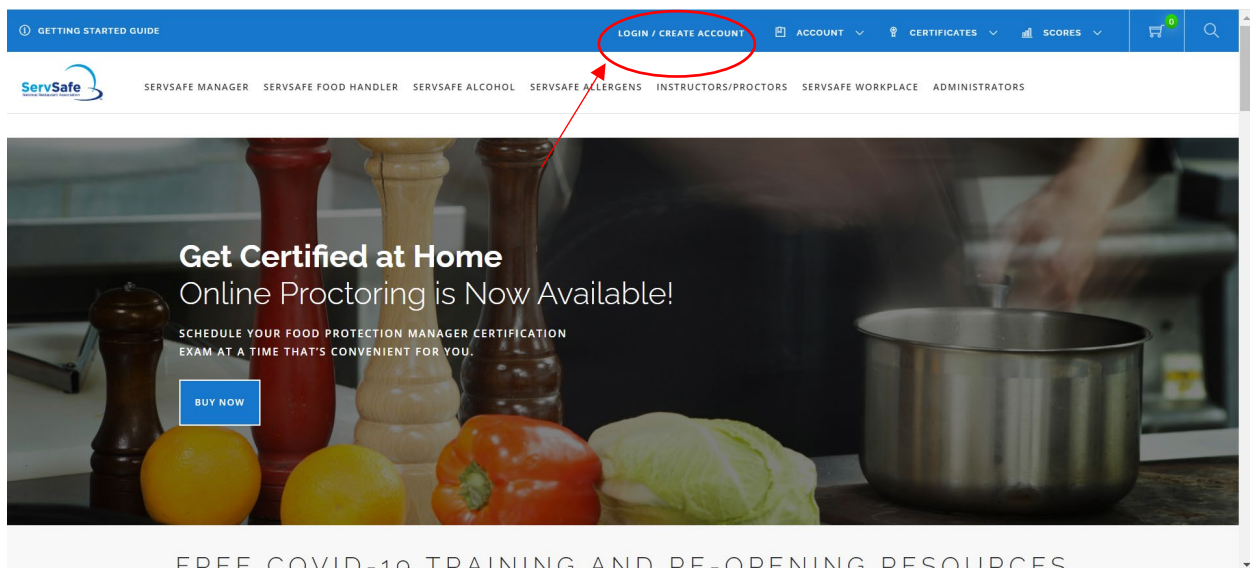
GETTING STARTED GUIDE

LOGIN / CREATE ACCOUNT

ACCOUNT

CERTIFICATES

SCORES

0

ServSafe
National Restaurant Association

SERVSAFE MANAGER SERVSAFE FOOD HANDLER SERVSAFE ALCOHOL SERVSAFE ALLERGENS INSTRUCTORS/PROCTORS SERVSAFE WORKPLACE ADMINISTRATORS

Get Certified at Home
Online Proctoring is Now Available!

SCHEDULE YOUR FOOD PROTECTION MANAGER CERTIFICATION EXAM AT A TIME THAT'S CONVENIENT FOR YOU.

BUY NOW

FREE COVID-19 TRAINING AND RE-OPENING RESOURCES